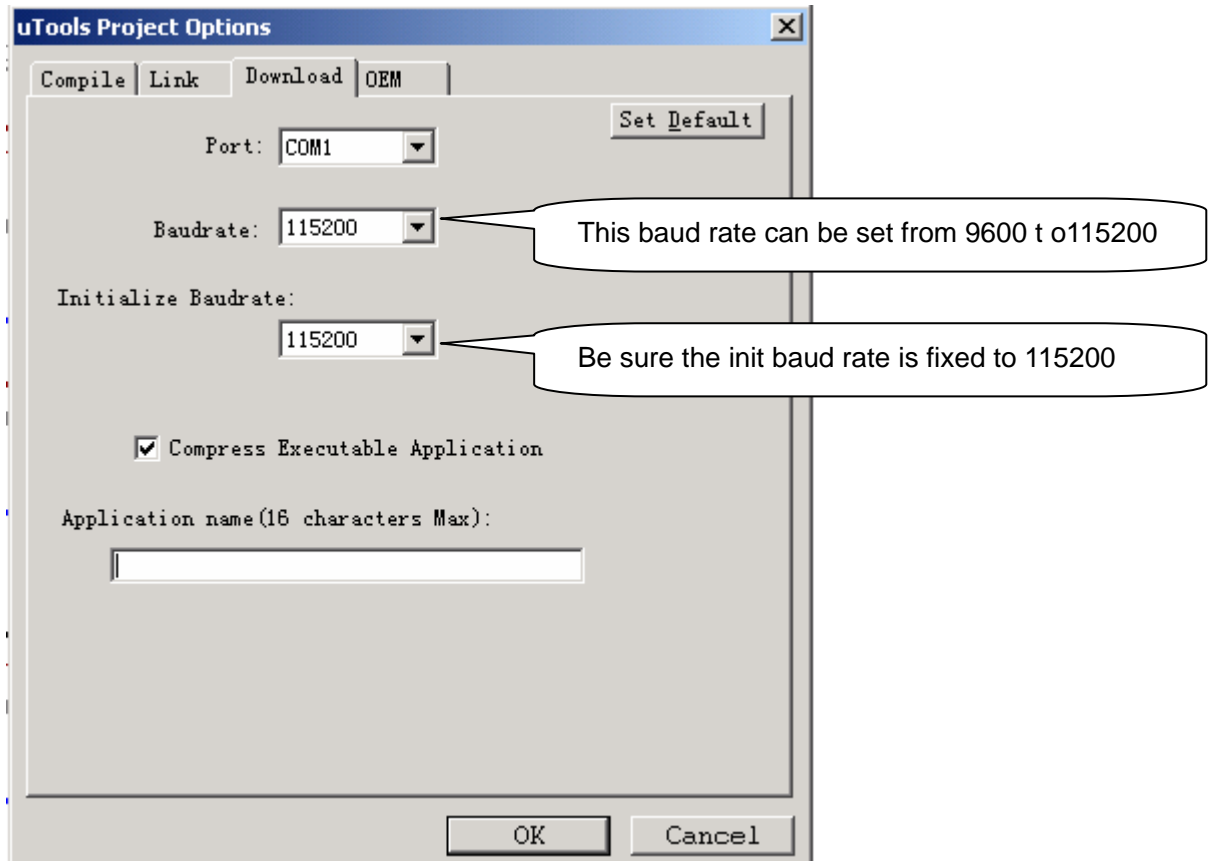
uTools Project Options

Compile | Link | Download | OEM

Set Default

Port: COM1

Baudrate: 115200

This baud rate can be set from 9600 t o115200

Initialize Baudrate:

115200

Be sure the init baud rate is fixed to 115200

Compress Executable Application

Application name(16 characters Max):

OK

Cancel